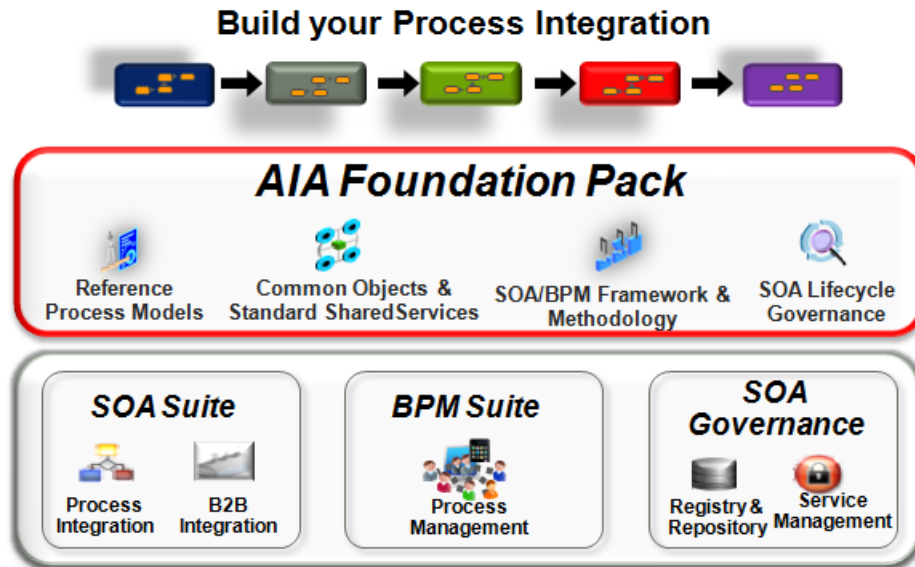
Build your Process Integration

AIA Foundation Pack

Reference Process Models

Common Objects & Standard SharedServices

SOA/BPM Framework & Methodology

SOA Lifecycle Governance

SOA Suite

Process Integration

B2B Integration

BPM Suite

Process Management

SOA Governance

Registry & Repository

Service Management